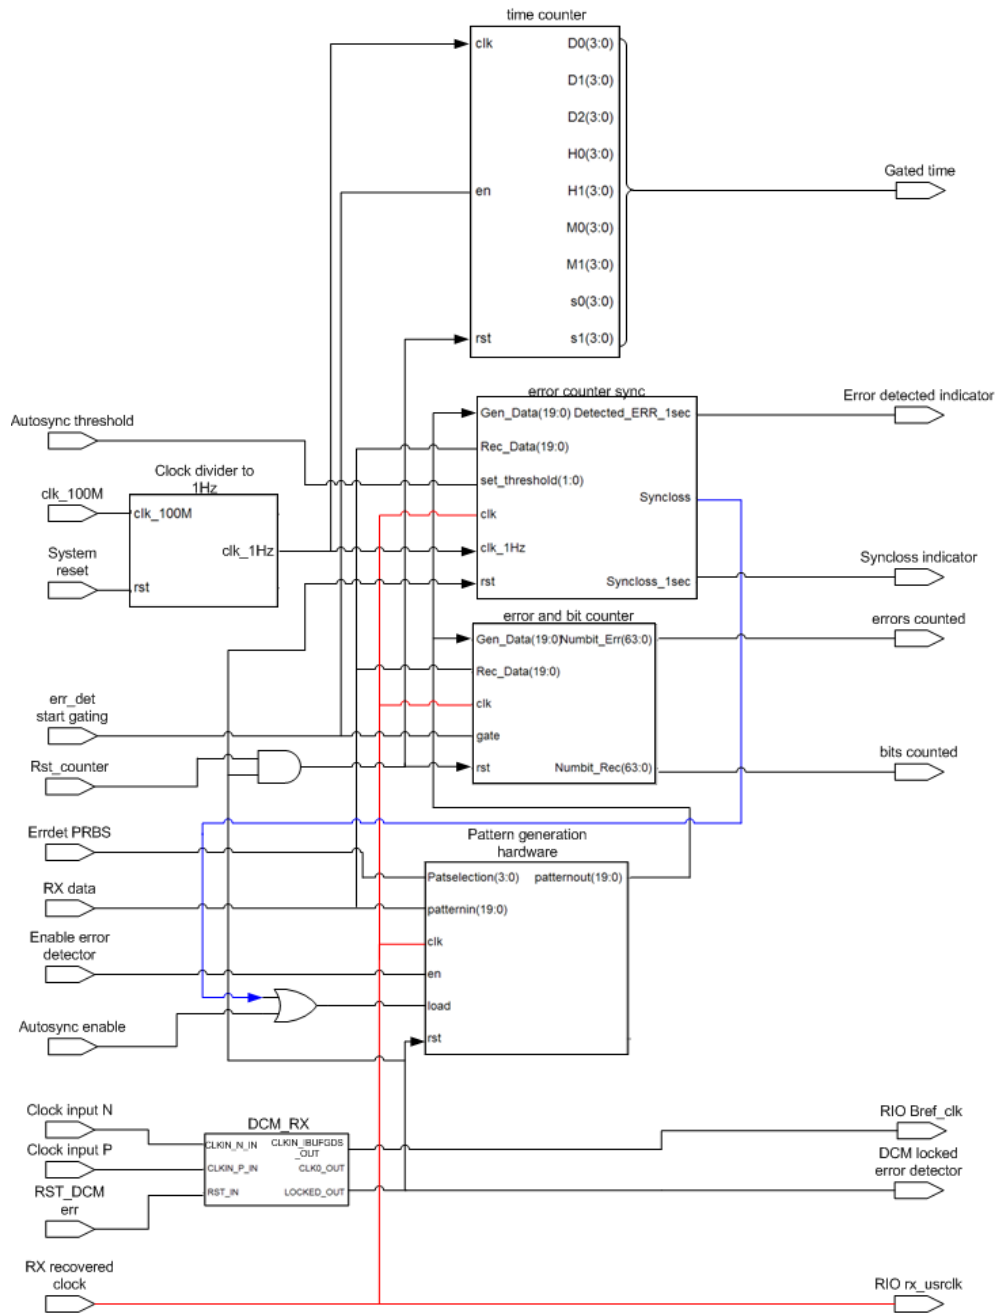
time counter
clk
en
rst
D0(3:0)
D1(3:0)
D2(3:0)
H0(3:0)
H1(3:0)
M0(3:0)
M1(3:0)
s0(3:0)
s1(3:0)
Gated time

error counter sync
Gen_Data(19:0) Detected_ERR_1sec
Rec_Data(19:0)
set_threshold(1:0)
clk
clk_1Hz
rst
Syncloss
Syncloss_1sec
Error detected indicator
Syncloss indicator

Autosync threshold
Clock divider to 1Hz
clk_100M
clk_100M
clk_1Hz
System reset
rst

error and bit counter
Gen_Data(19:0) Numbit_Err(63:0)
Rec_Data(19:0)
clk
gate
rst
Numbit_Rec(63:0)
errors counted
bits counted

err_det start gating
Rst_counter
Errdet PRBS
RX data
Enable error detector
Autosync enable

Pattern generation hardware
Patselection(3:0)
patternout(19:0)
patternin(19:0)
clk
en
load
rst

Clock input N
Clock input P
RST_DCM err
DCM_RX
CLKIN_N_IN
CLKIN_P_IN
RST_IN
CLKIN_IBUFGDS _OUT
CLK0_OUT
LOCKED_OUT
RIO Bref_clk
DCM locked error detector
RX recovered clock
RIO rx_usrclk